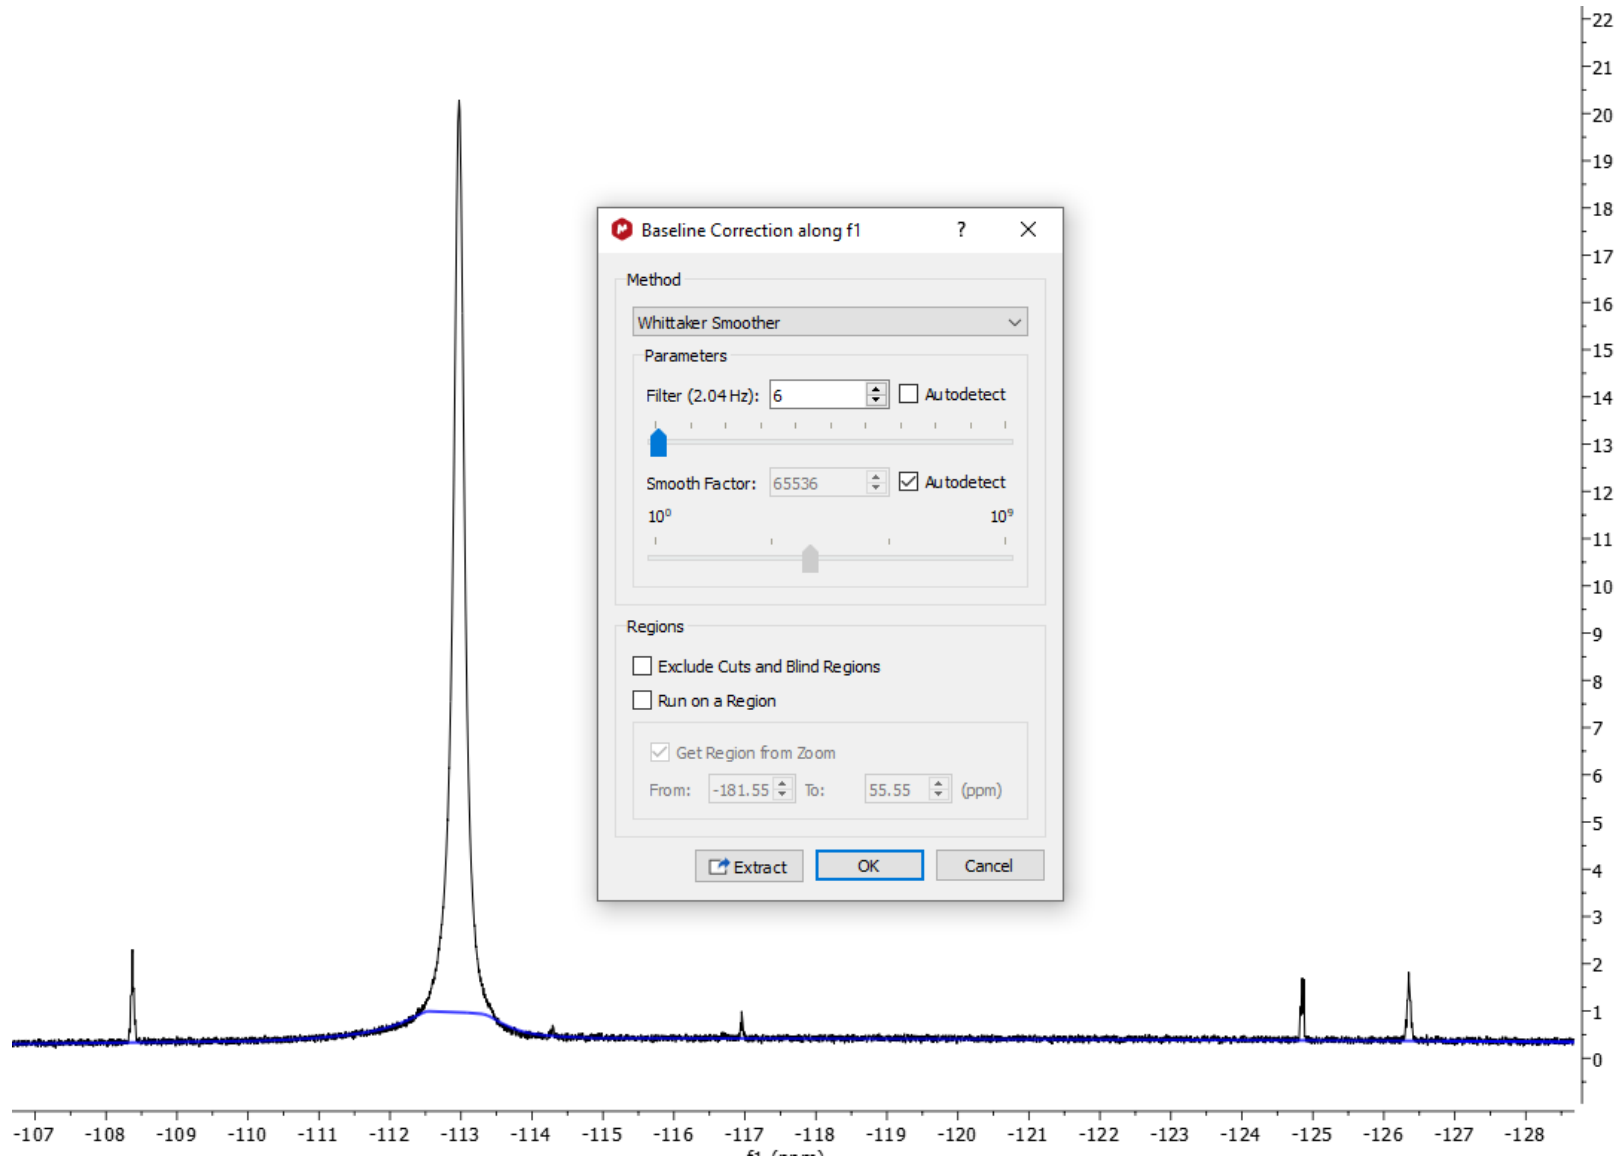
Baseline Correction along f1 ? ×

Method

Whittaker Smoother

Parameters

Filter (2.04 Hz): 6 Autodetect

Smooth Factor: 65536 Autodetect

$10^0$ $10^9$

Regions

Exclude Cuts and Blind Regions

Run on a Region

Get Region from Zoom

From: -181.55 To: 55.55 (ppm)

Extract OK Cancel

22
21
20
19
18
17
16
15
14
13
12
11
10
9
8
7
6
5
4
3
2
1
0

-107 -108 -109 -110 -111 -112 -113 -114 -115 -116 -117 -118 -119 -120 -121 -122 -123 -124 -125 -126 -127 -128

f1 (ppm)